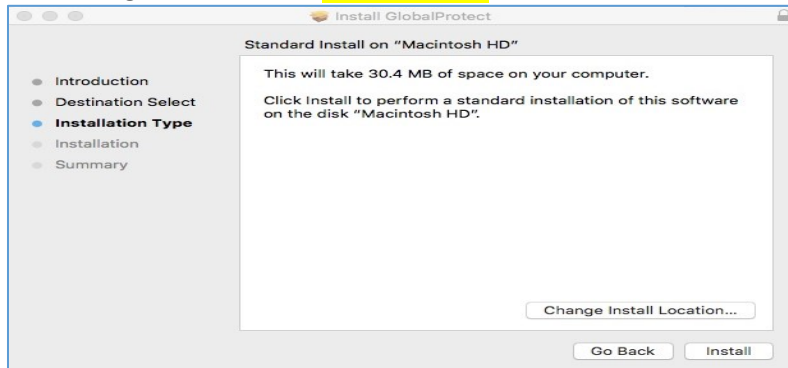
Install GlobalProtect

Standard Install on "Macintosh HD"

Introduction
Destination Select
Installation Type
Installation
Summary

This will take 30.4 MB of space on your computer.

Click Install to perform a standard installation of this software on the disk "Macintosh HD".

Change Install Location...

Go Back
Install